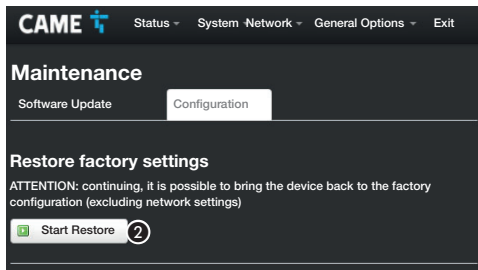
CAME

Status - System - Network - General Options - Exit

Maintenance

Software Update

Configuration

Restore factory settings

ATTENTION: continuing, it is possible to bring the device back to the factory configuration (excluding network settings)

Start Restore

2